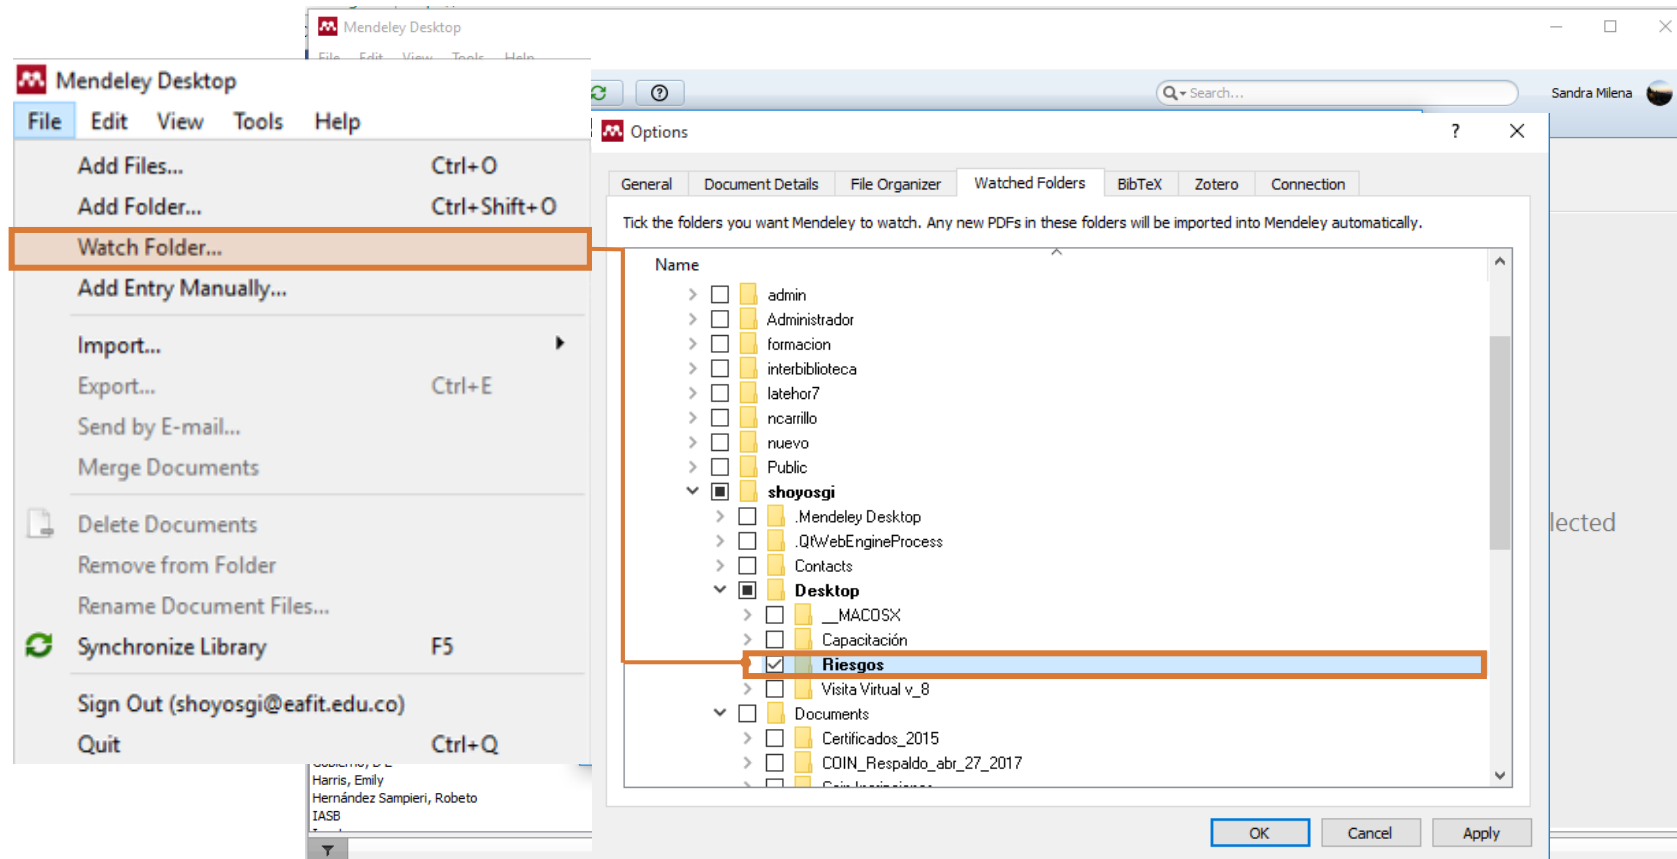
Mendeley Desktop
File Edit View Tools Help

Mendeley Desktop
File Edit View Tools Help
Add Files... Ctrl+O
Add Folder... Ctrl+Shift+O
Watch Folder...
Add Entry Manually...
Import...
Export... Ctrl+E
Send by E-mail...
Merge Documents
Delete Documents
Remove from Folder
Rename Document Files...
Synchronize Library F5
Sign Out (shoyosgi@eafit.edu.co)
Quit Ctrl+Q

Search...
Sandra Milena

Options ? ✕
General | Document Details | File Organizer | Watched Folders | BibTeX | Zotero | Connection

Tick the folders you want Mendeley to watch. Any new PDFs in these folders will be imported into Mendeley automatically.

Name
admin
Administrador
formacion
interbiblioteca
latehor7
ncarrillo
nuevo
Public
shoyosgi
.Mendeley Desktop
.QtWebEngineProcess
Contacts
Desktop
__MACOSX
Capacitación
Riesgos
Visita Virtual v_8
Documents
Certificados_2015
COIN_Respaldo_abr_27_2017
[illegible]

lected

Harris, Emily
Hernández Sampieri, Robeto
IASB

OK Cancel Apply